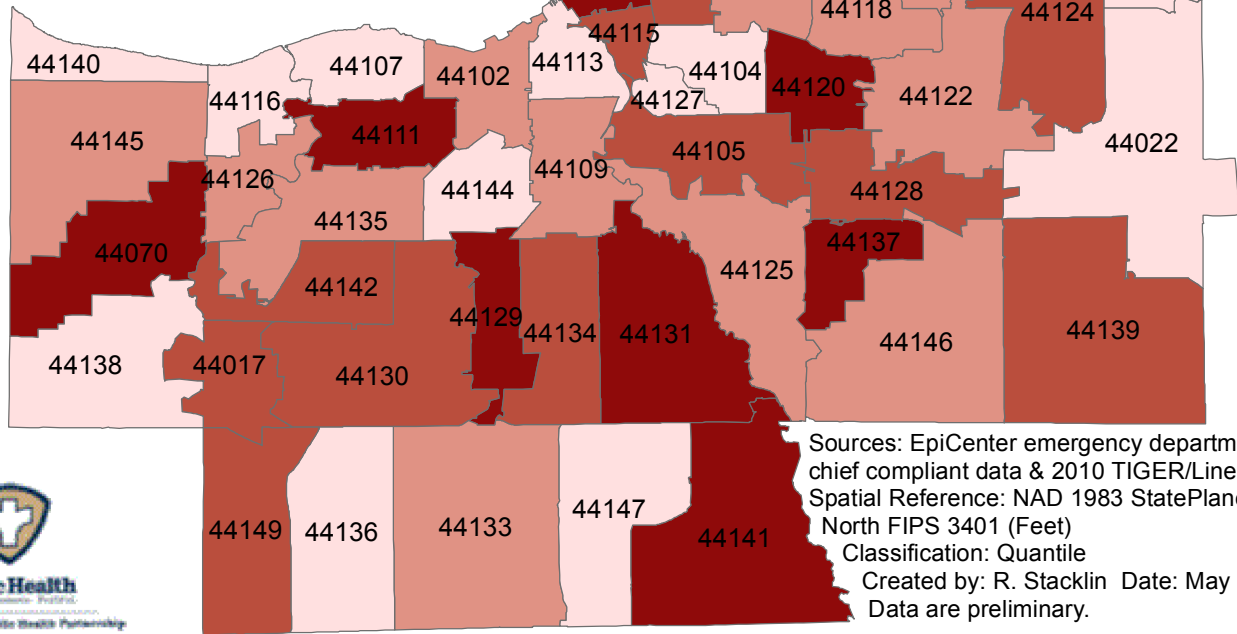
44140
44107
44116
44111
44102
44113
44115
44104
44127
44118
44124
44120
44122
44145
44126
44135
44144
44109
44105
44128
44022
44070
44142
44129
44134
44131
44125
44137
44146
44139
44138
44017
44130
44149
44136
44133
44147
44141

Sources: EpiCenter emergency departm chief compliant data & 2010 TIGER/Line
Spatial Reference: NAD 1983 StatePlane North FIPS 3401 (Feet)
Classification: Quantile
Created by: R. Stacklin Date: May
Data are preliminary.

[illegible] Health
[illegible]
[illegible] Health Partnership